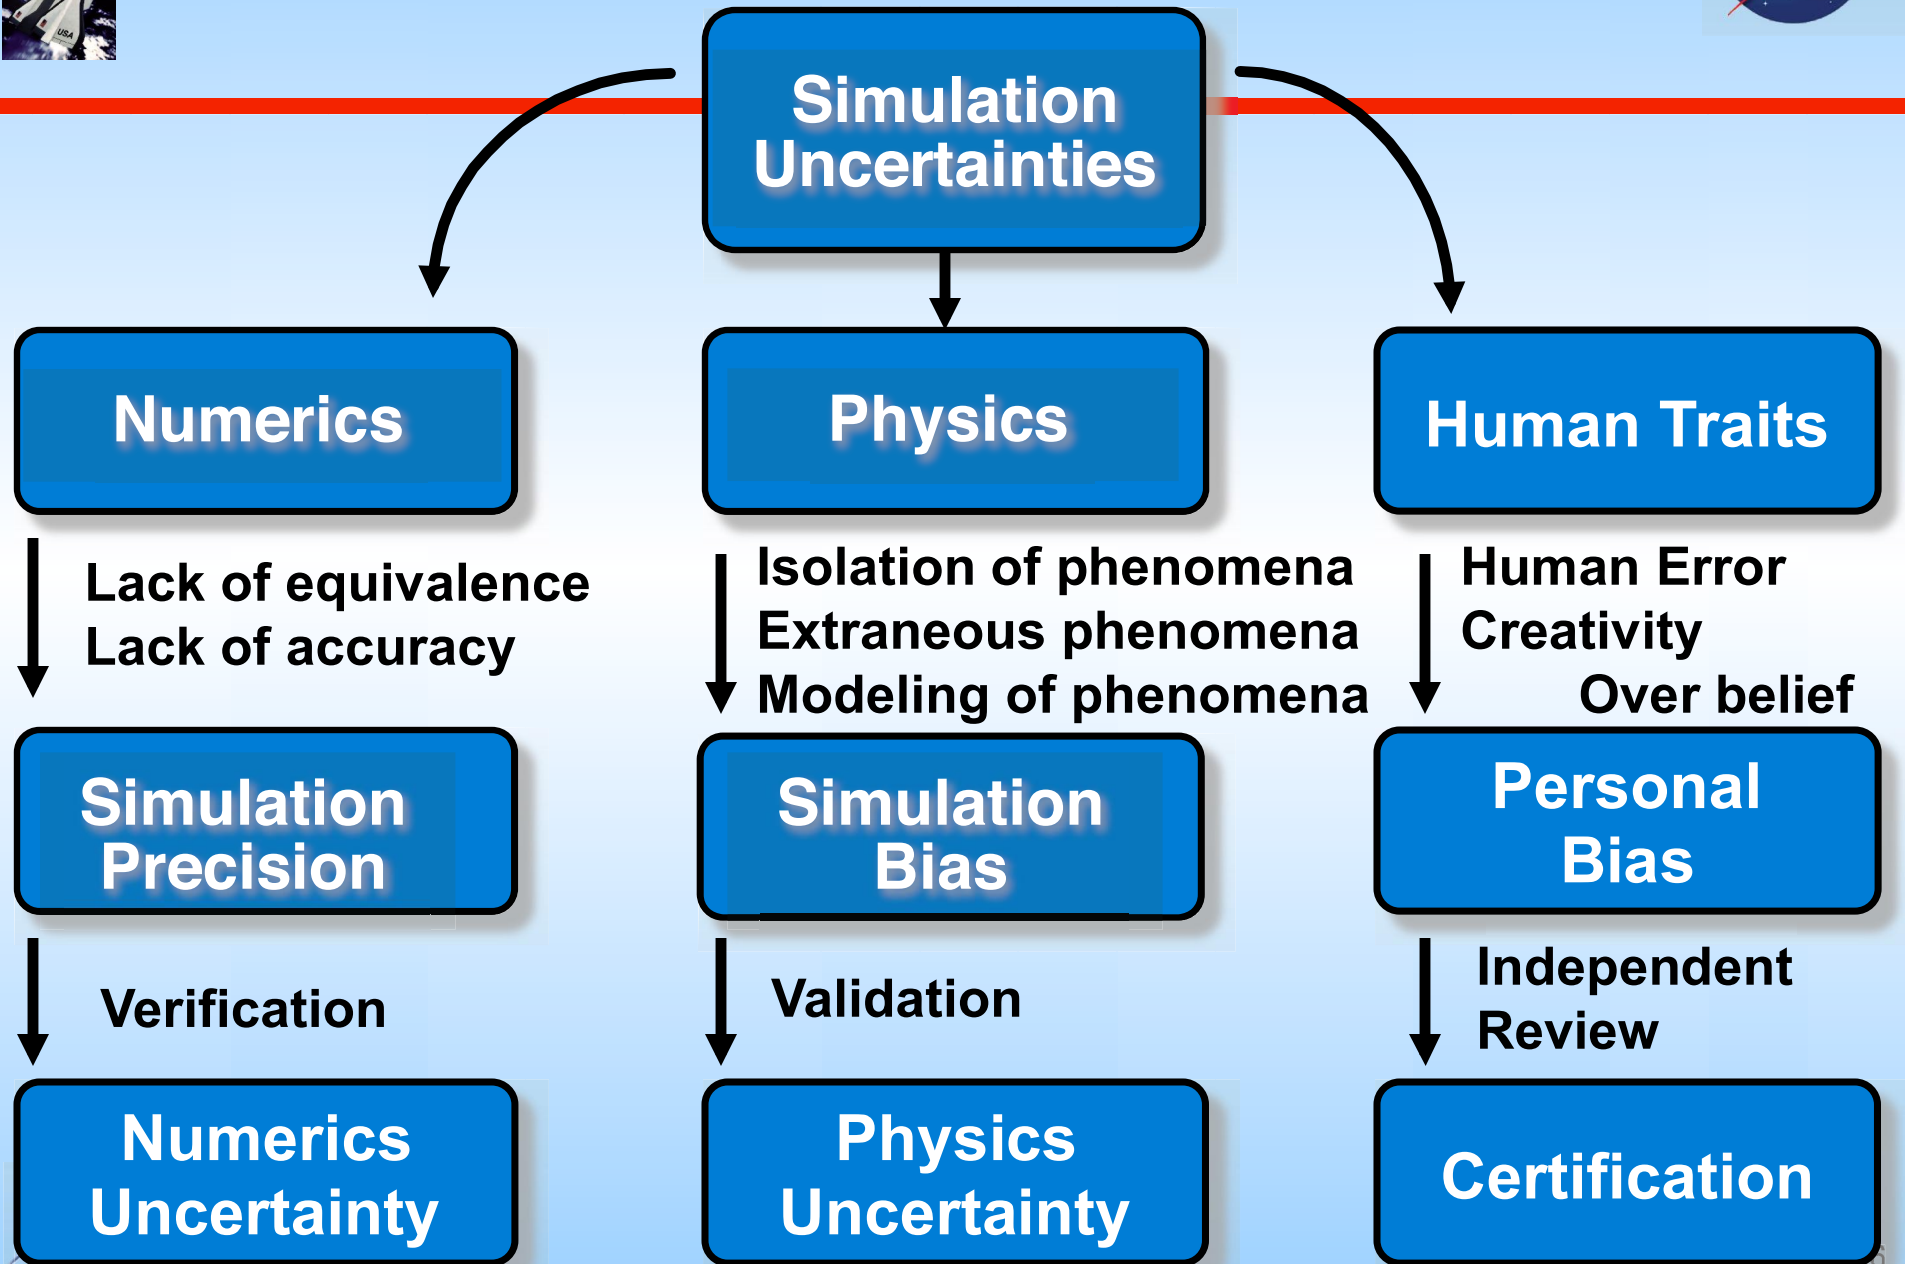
Simulation Uncertainties

Numerics

Physics

Human Traits

Lack of equivalence
Lack of accuracy

Isolation of phenomena
Extraneous phenomena
Modeling of phenomena

Human Error
Creativity
Over belief

Simulation Precision

Simulation Bias

Personal Bias

Verification

Validation

Independent Review

Numerics Uncertainty

Physics Uncertainty

Certification